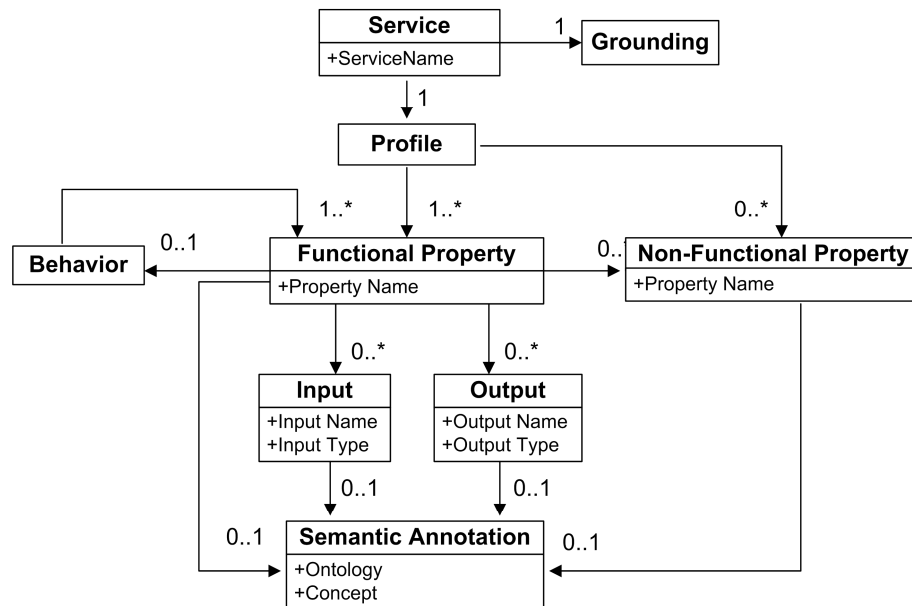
Service
+ServiceName
1
Grounding
1
Profile
1..*
1..*
0..*
0..1
Behavior
Functional Property
+Property Name
0..1
Non-Functional Property
+Property Name
0..*
0..*
Input
+Input Name
+Input Type
Output
+Output Name
+Output Type
0..1
0..1
0..1
Semantic Annotation
+Ontology
+Concept
0..1